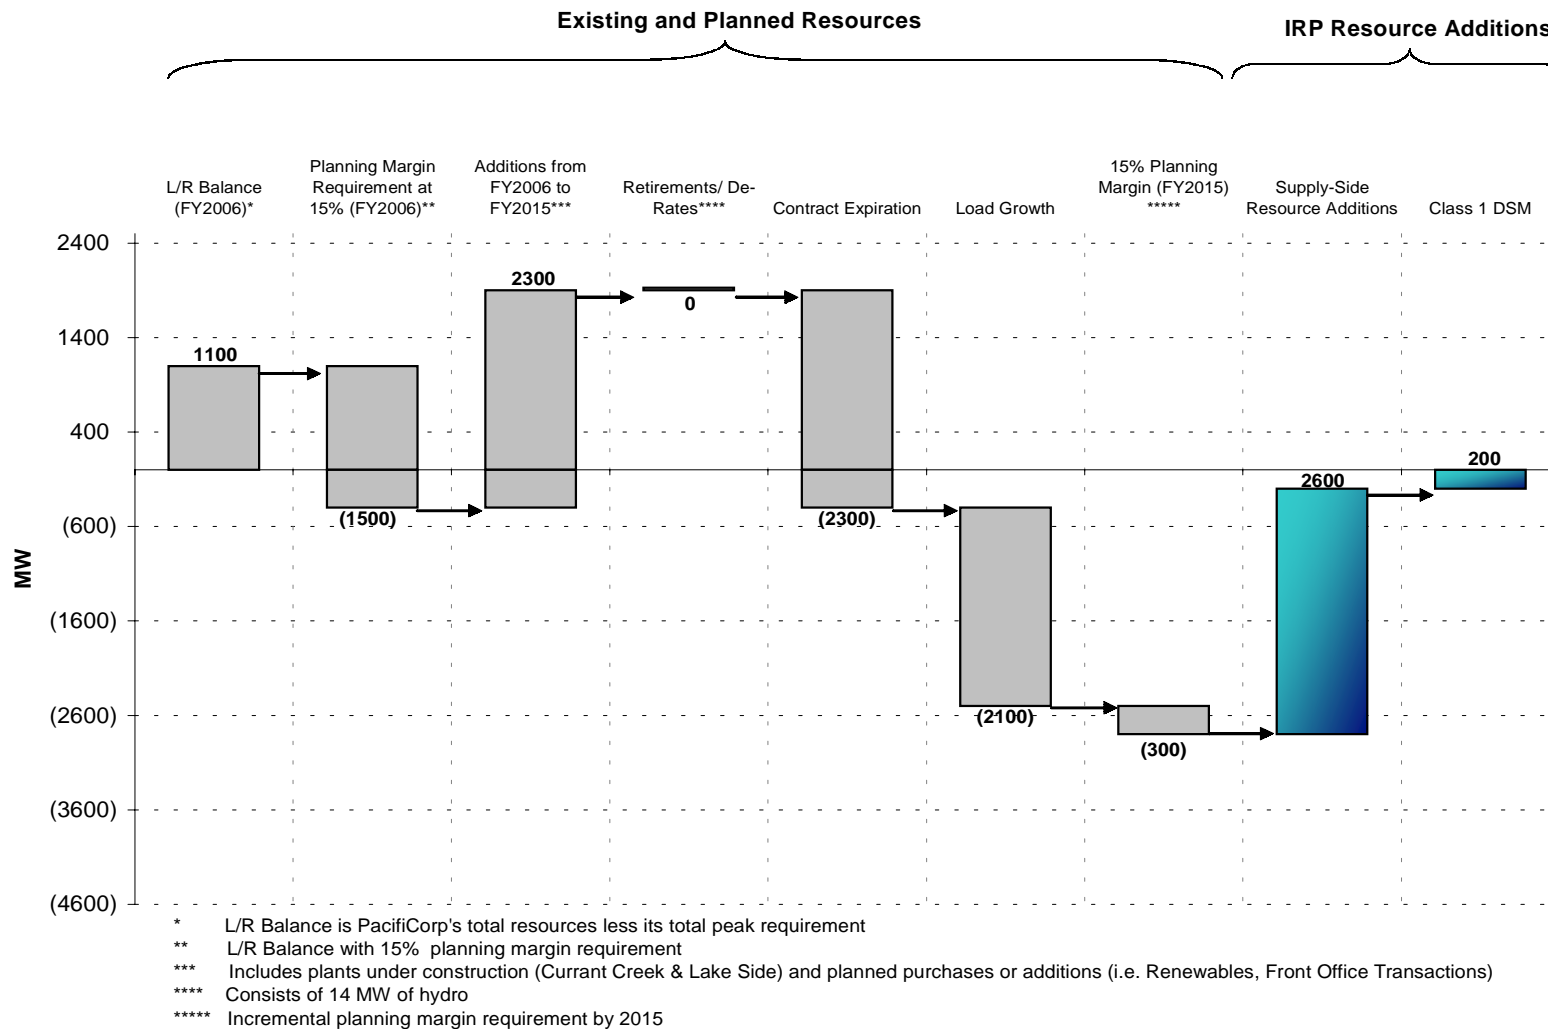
Existing and Planned Resources

IRP Resource Additions

L/R Balance (FY2006)*

Planning Margin Requirement at 15% (FY2006)**

Additions from FY2006 to FY2015***

Retirements/ De-Rates****

Contract Expiration

Load Growth

15% Planning Margin (FY2015) *****

Supply-Side Resource Additions

Class 1 DSM

2400
1400
400
(600)
(1600)
(2600)
(3600)
(4600)

MW

1100
(1500)
2300
0
(2300)
(2100)
(300)
2600
200

* L/R Balance is PacifiCorp's total resources less its total peak requirement
** L/R Balance with 15% planning margin requirement
*** Includes plants under construction (Currant Creek & Lake Side) and planned purchases or additions (i.e. Renewables, Front Office Transactions)
**** Consists of 14 MW of hydro
***** Incremental planning margin requirement by 2015